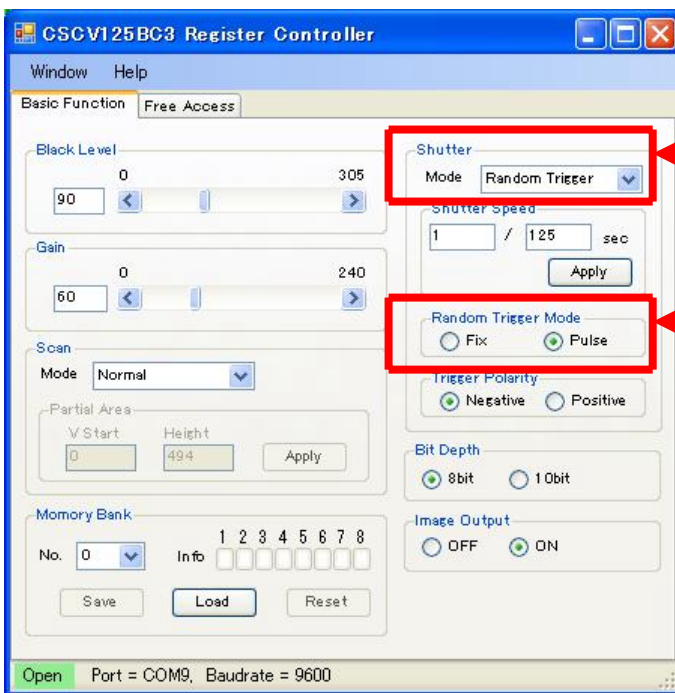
CSCV125BC3 Register Controller

Window Help

Basic Function | Free Access

Black Level
0 305
90

Gain
0 240
60

Scan
Mode Normal
Partial Area
V Start Height
0 494
Apply

Momory Bank
1 2 3 4 5 6 7 8
No. 0 Info
Save Load Reset

Shutter
Mode Random Trigger

Shutter Speed
1 / 125 sec
Apply

Random Trigger Mode
Fix Pulse

Trigger Polarity
Negative Positive

Bit Depth
8bit 10bit

Image Output
OFF ON

Open Port = COM9, Baudrate = 9600